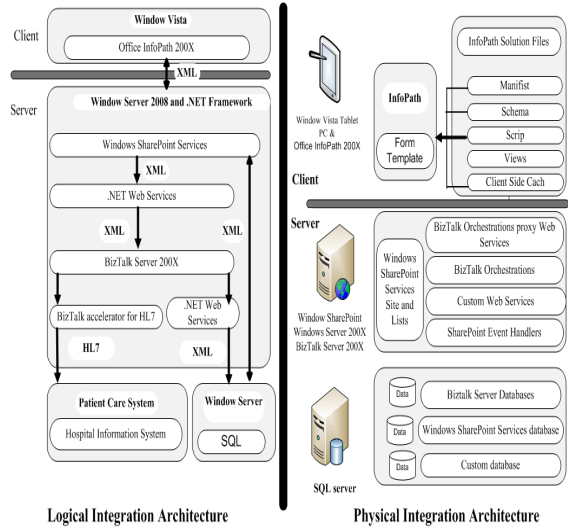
Client

Window Vista

Office InfoPath 200X

XML

Server

Window Server 2008 and .NET Framework

Windows SharePoint Services

XML

.NET Web Services

XML

XML

BizTalk Server 200X

BizTalk accelerator for HL7

.NET Web Services

HL7

XML

Patient Care System

Hospital Information System

Window Server

SQL

Logical Integration Architecture

Window Vista Tablet PC & Office InfoPath 200X

InfoPath

Form Template

InfoPath Solution Files

Manifist

Schema

Scrip

Views

Client Side Cach

Client

Server

Window SharePoint Windows Server 200X BizTalk Server 200X

Windows SharePoint Services Site and Lists

BizTalk Orchestrations proxy Web Services

BizTalk Orchestrations

Custom Web Services

SharePoint Event Handlers

SQL server

Data

Biztalk Server Databases

Data

Windows SharePoint Services database

Data

Custom database

Physical Integration Architecture